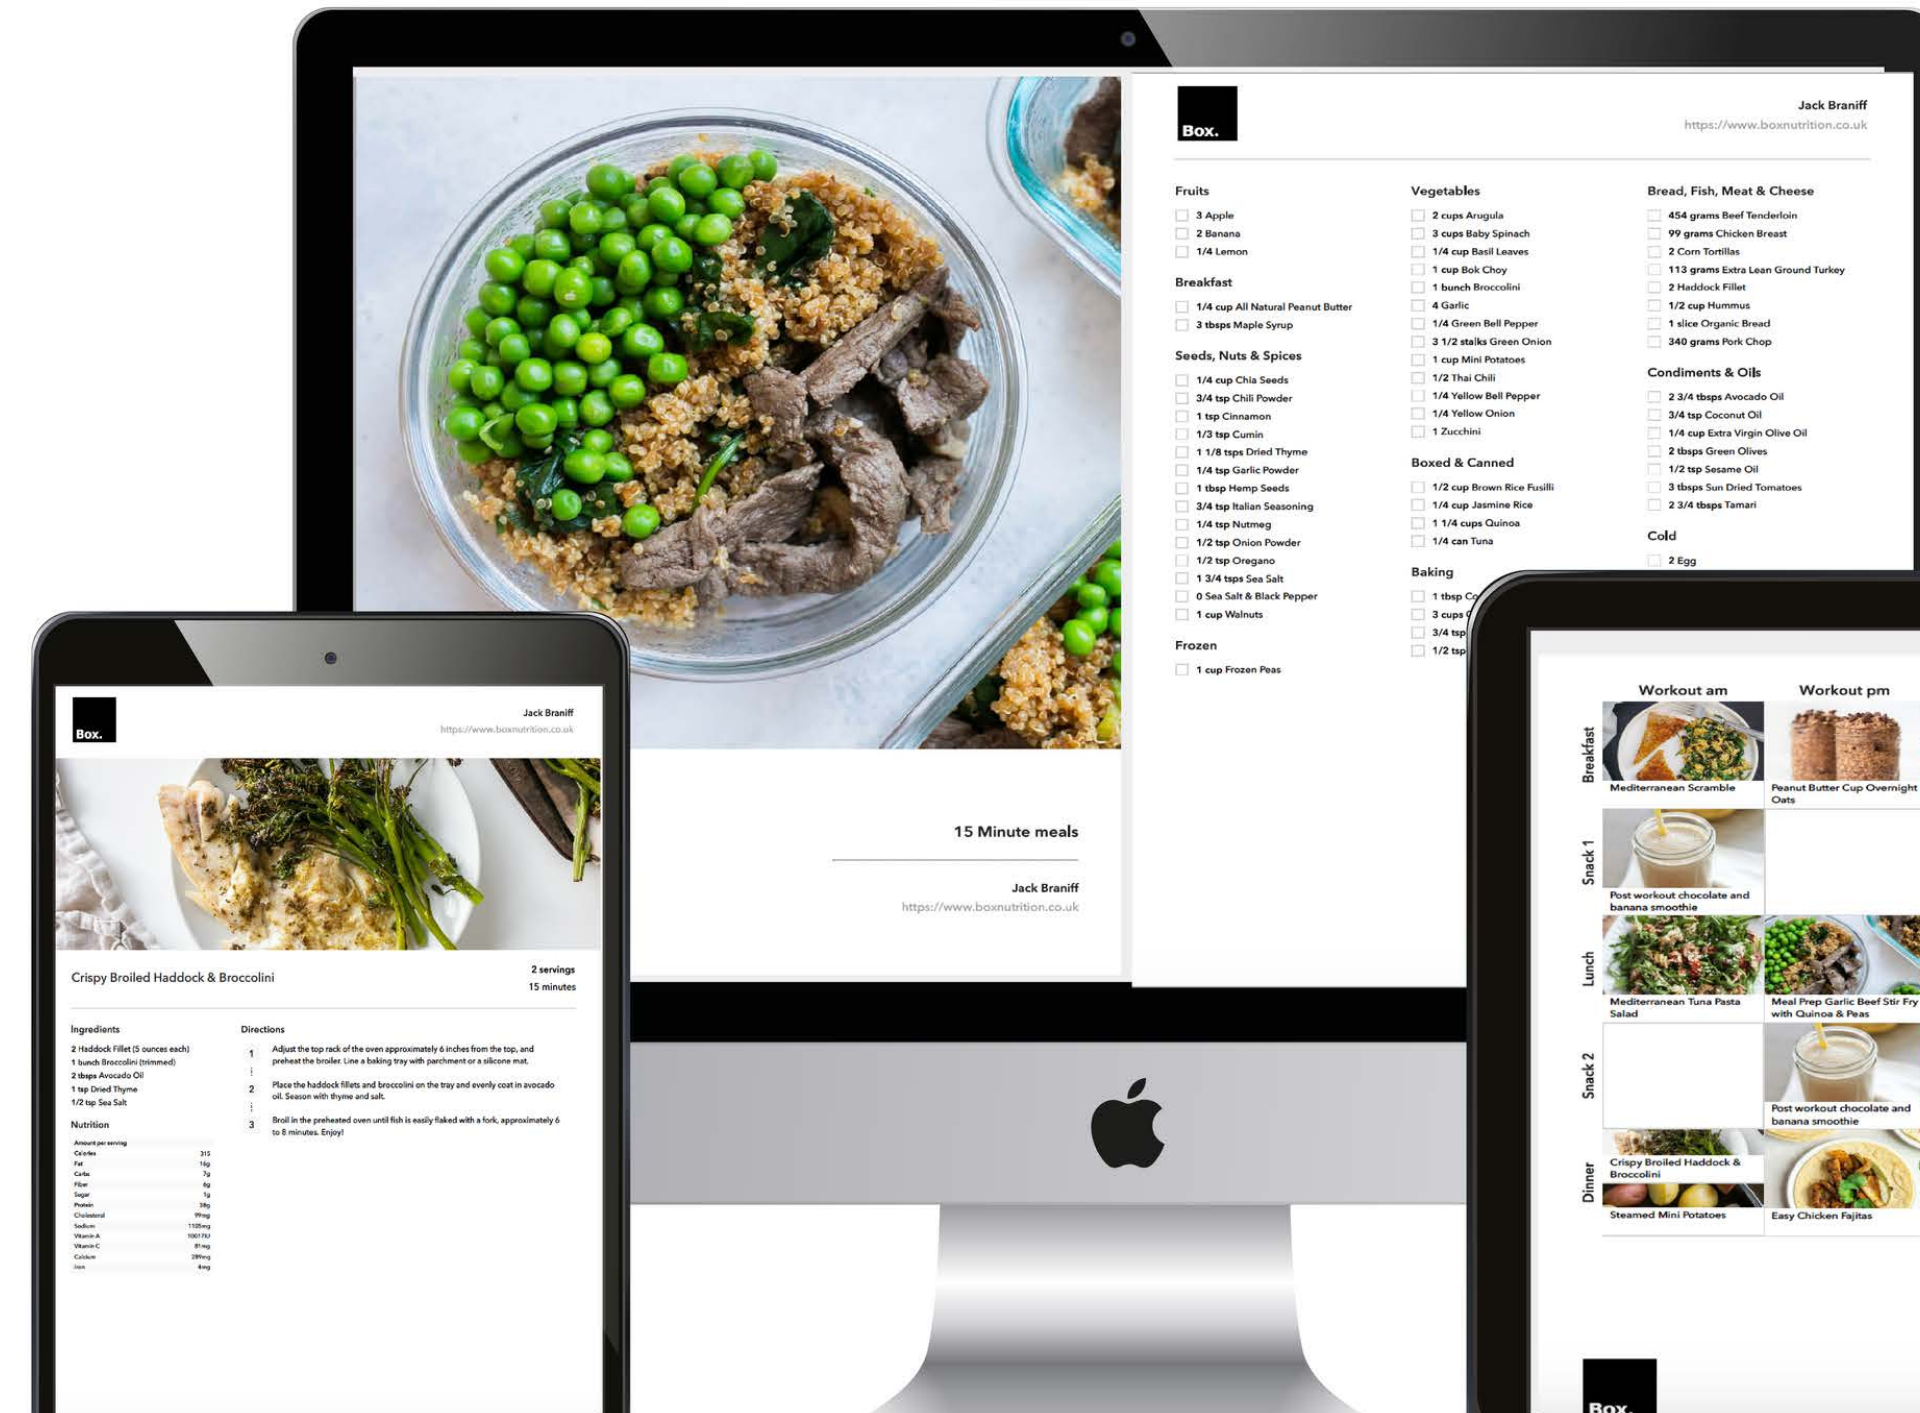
15 Minute meals

Jack Braniff
https://www.boxnutrition.co.uk

Box.

Jack Braniff
https://www.boxnutrition.co.uk

Fruits
3 Apple
2 Banana
1/4 Lemon

Breakfast
1/4 cup All Natural Peanut Butter
3 tbsps Maple Syrup

Seeds, Nuts & Spices
1/4 cup Chia Seeds
3/4 tsp Chili Powder
1 tsp Cinnamon
1/3 tsp Cumin
1 1/8 tsps Dried Thyme
1/4 tsp Garlic Powder
1 tbsp Hemp Seeds
3/4 tsp Italian Seasoning
1/4 tsp Nutmeg
1/2 tsp Onion Powder
1/2 tsp Oregano
1 3/4 tsps Sea Salt
0 Sea Salt & Black Pepper
1 cup Walnuts

Frozen
1 cup Frozen Peas

Vegetables
2 cups Arugula
3 cups Baby Spinach
1/4 cup Basil Leaves
1 cup Bok Choy
1 bunch Broccolini
4 Garlic
1/4 Green Bell Pepper
3 1/2 stalks Green Onion
1 cup Mini Potatoes
1/2 Thai Chili
1/4 Yellow Bell Pepper
1/4 Yellow Onion
1 Zucchini

Boxed & Canned
1/2 cup Brown Rice Fusilli
1/4 cup Jasmine Rice
1 1/4 cups Quinoa
1/4 can Tuna

Baking
1 tbsp C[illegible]
3 cups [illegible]
3/4 tsp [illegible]
1/2 tsp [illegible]

Bread, Fish, Meat & Cheese
454 grams Beef Tenderloin
99 grams Chicken Breast
2 Corn Tortillas
113 grams Extra Lean Ground Turkey
2 Haddock Fillet
1/2 cup Hummus
1 slice Organic Bread
340 grams Pork Chop

Condiments & Oils
2 3/4 tbsps Avocado Oil
3/4 tsp Coconut Oil
1/4 cup Extra Virgin Olive Oil
2 tbsps Green Olives
1/2 tsp Sesame Oil
3 tbsps Sun Dried Tomatoes
2 3/4 tbsps Tamari

Cold
2 Egg

Box.

Jack Braniff
https://www.boxnutrition.co.uk

Crispy Broiled Haddock & Broccolini

2 servings
15 minutes

Ingredients
2 Haddock Fillet (5 ounces each)
1 bunch Broccolini (trimmed)
2 tbsps Avocado Oil
1 tsp Dried Thyme
1/2 tsp Sea Salt

Nutrition
Amount per serving
Calories 315
Fat 16g
Carbs 7g
Fiber 6g
Sugar 1g
Protein 38g
Cholesterol 99mg
Sodium 1105mg
Vitamin A 1001IU
Vitamin C 81mg
Calcium 289mg
Iron 4mg

Directions
1 Adjust the top rack of the oven approximately 6 inches from the top, and preheat the broiler. Line a baking tray with parchment or a silicone mat.
2 Place the haddock fillets and broccolini on the tray and evenly coat in avocado oil. Season with thyme and salt.
3 Broil in the preheated oven until fish is easily flaked with a fork, approximately 6 to 8 minutes. Enjoy!

Workout am
Workout pm
Breakfast
Mediterranean Scramble
Peanut Butter Cup Overnight Oats
Snack 1
Post workout chocolate and banana smoothie
Lunch
Mediterranean Tuna Pasta Salad
Meal Prep Garlic Beef Stir Fry with Quinoa & Peas
Snack 2
Post workout chocolate and banana smoothie
Dinner
Crispy Broiled Haddock & Broccolini
Steamed Mini Potatoes
Easy Chicken Fajitas

Box.